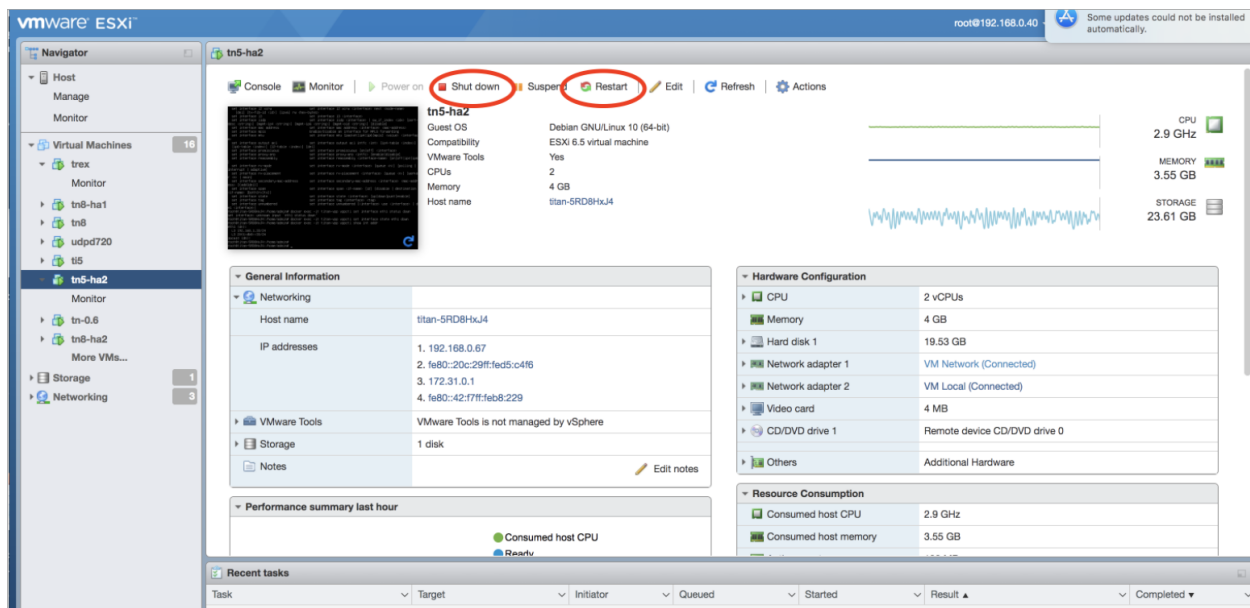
vmware ESXi

root@192.168.0.40

Some updates could not be installed automatically.

Navigator

Host
Manage
Monitor

Virtual Machines 16
trex
Monitor
tn8-ha1
tn8
udpd720
ti5
tn5-ha2
Monitor
tn-0.6
tn8-ha2
More VMs...

Storage 1
Networking 3

tn5-ha2

Console | Monitor | Power on | Shut down | Suspend | Restart | Edit | Refresh | Actions

tn5-ha2

| | |
|---|---|
| Guest OS | Debian GNU/Linux 10 (64-bit) |
| Compatibility | ESXi 6.5 virtual machine |
| VMware Tools | Yes |
| CPUs | 2 |
| Memory | 4 GB |
| Host name | titan-5RD8HxJ4 |

CPU
2.9 GHz
MEMORY
3.55 GB
STORAGE
23.61 GB

General Information

| | |
|---|---|
| Networking | |
| Host name | titan-5RD8HxJ4 |
| IP addresses | 1. 192.168.0.67<br>2. fe80::20c:29ff:fed5:c4f6<br>3. 172.31.0.1<br>4. fe80::42:f7ff:feb8:229 |
| VMware Tools | VMware Tools is not managed by vSphere |
| Storage | 1 disk |
| Notes | Edit notes |

Performance summary last hour

Consumed host CPU
Ready

Hardware Configuration

| | |
|---|---|
| CPU | 2 vCPUs |
| Memory | 4 GB |
| Hard disk 1 | 19.53 GB |
| Network adapter 1 | VM Network (Connected) |
| Network adapter 2 | VM Local (Connected) |
| Video card | 4 MB |
| CD/DVD drive 1 | Remote device CD/DVD drive 0 |
| Others | Additional Hardware |

Resource Consumption

| | |
|---|---|
| Consumed host CPU | 2.9 GHz |
| Consumed host memory | 3.55 GB |

Recent tasks

| Task | Target | Initiator | Queued | Started | Result ▲ | Completed ▼ |
|---|---|---|---|---|---|---|